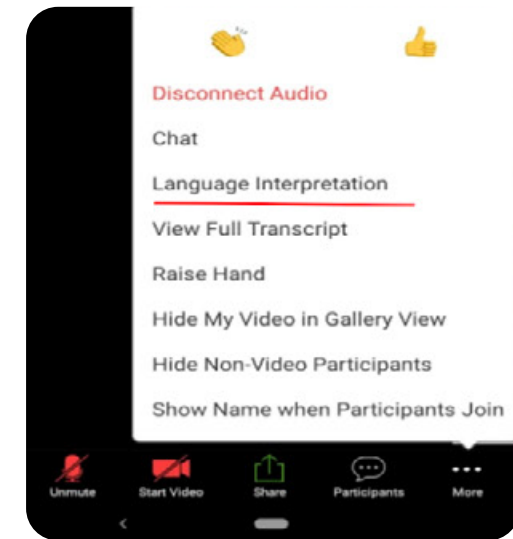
Disconnect Audio

Chat

Language Interpretation

View Full Transcript

Raise Hand

Hide My Video in Gallery View

Hide Non-Video Participants

Show Name when Participants Join

Unmute
Start Video
Share
Participants
More